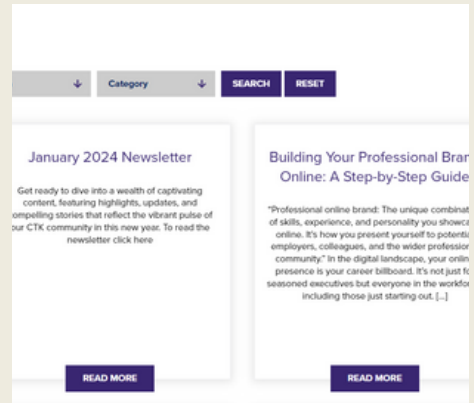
Category

SEARCH

RESET

January 2024 Newsletter

Get ready to dive into a wealth of captivating content, featuring highlights, updates, and ompelling stories that reflect the vibrant pulse of our CTK community in this new year. To read the newsletter click here

READ MORE

Building Your Professional Bran Online: A Step-by-Step Guide

"Professional online brand: The unique combinat of skills, experience, and personality you showca online. It's how you present yourself to potenti employers, colleagues, and the wider professior community." In the digital landscape, your onlin presence is your career billboard. It's not just fo seasoned executives but everyone in the workfo including those just starting out. [...]

READ MORE